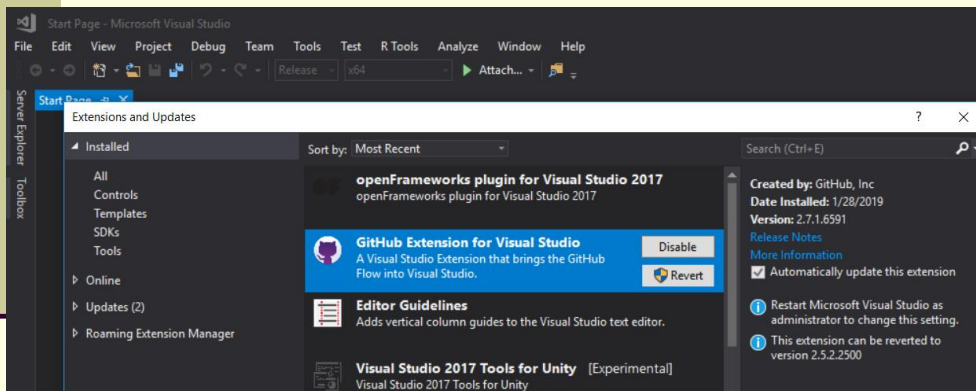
Start Page - Microsoft Visual Studio

File Edit View Project Debug Team Tools Test R Tools Analyze Window Help

Release x64 Attach...

Start Page

Server Explorer Toolbox

Extensions and Updates ? ×

Installed

All
Controls
Templates
SDKs
Tools

Online

Updates (2)

Roaming Extension Manager

Sort by: Most Recent

openFrameworks plugin for Visual Studio 2017
openFrameworks plugin for Visual Studio 2017

GitHub Extension for Visual Studio
A Visual Studio Extension that brings the GitHub Flow into Visual Studio.

Disable

Revert

Editor Guidelines
Adds vertical column guides to the Visual Studio text editor.

Visual Studio 2017 Tools for Unity [Experimental]
Visual Studio 2017 Tools for Unity

Search (Ctrl+E)

Created by: GitHub, Inc
Date Installed: 1/28/2019
Version: 2.7.1.6591
Release Notes
More Information
Automatically update this extension

Restart Microsoft Visual Studio as administrator to change this setting.

This extension can be reverted to version 2.5.2.2500